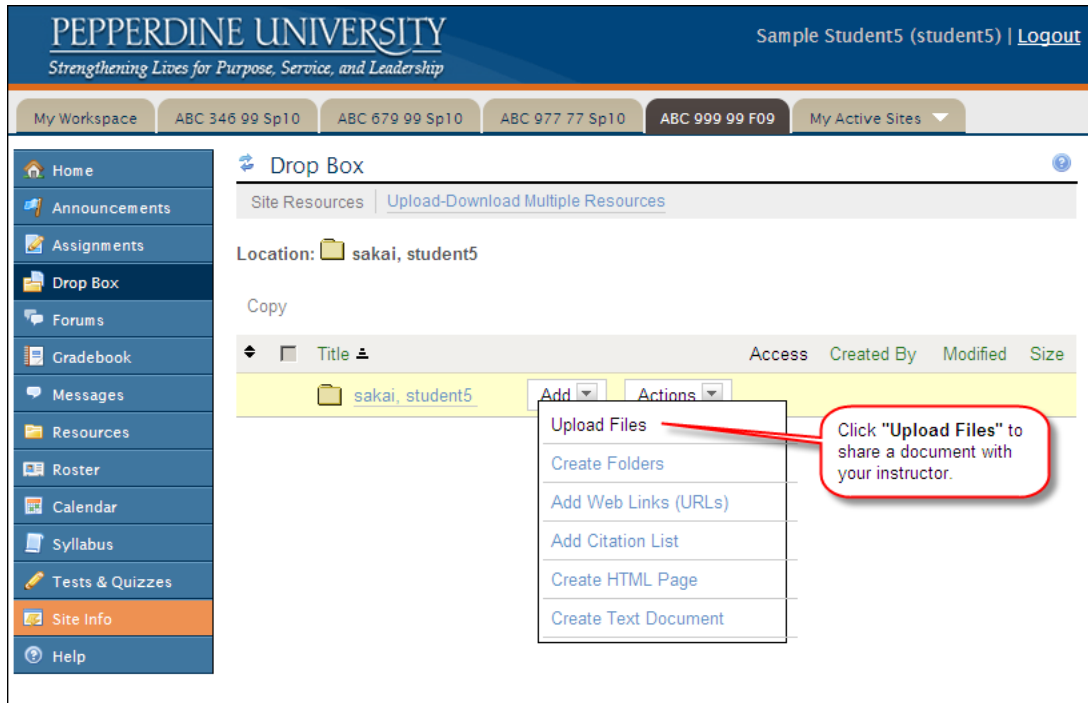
PEPPERDINE UNIVERSITY
Strengthening Lives for Purpose, Service, and Leadership

Sample Student5 (student5) | Logout

My Workspace
ABC 346 99 Sp10
ABC 679 99 Sp10
ABC 977 77 Sp10
ABC 999 99 F09
My Active Sites

Home
Announcements
Assignments
Drop Box
Forums
Gradebook
Messages
Resources
Roster
Calendar
Syllabus
Tests & Quizzes
Site Info
Help

Drop Box

Site Resources | Upload-Download Multiple Resources

Location: sakai, student5

Copy

| | Title | Access | Created By | Modified | Size |
|---|---|---|---|---|---|
| | sakai, student5 Add Actions | | | | |

Upload Files
Create Folders
Add Web Links (URLs)
Add Citation List
Create HTML Page
Create Text Document

Click "Upload Files" to share a document with your instructor.